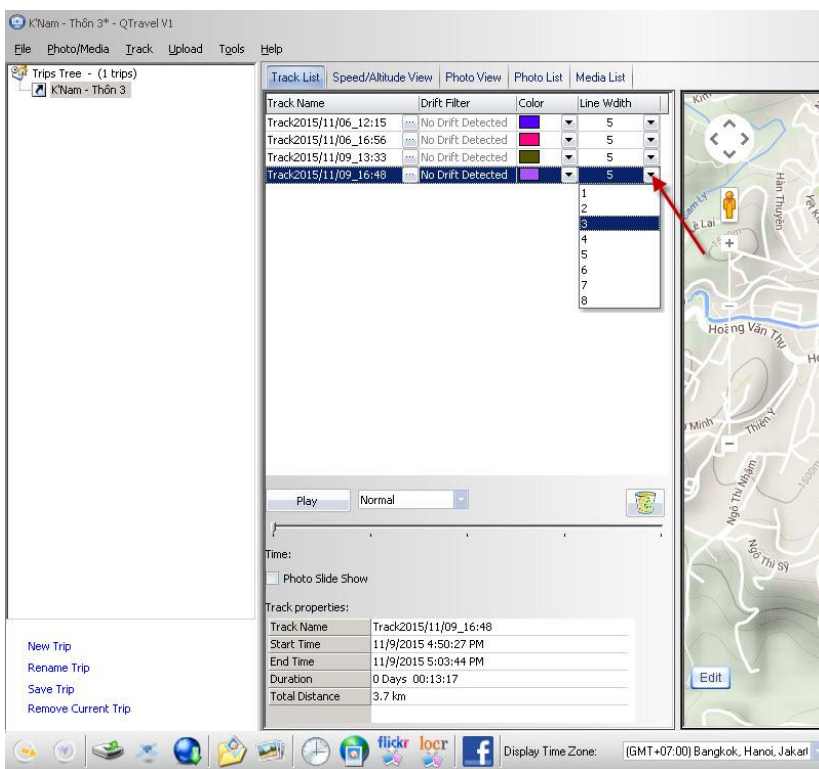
K'Nam - Thôn 3* - QTravel V1

File Photo/Media Track Upload Tools Help

Trips Tree - (1 trips)
K'Nam - Thôn 3

Track List | Speed/Altitude View | Photo View | Photo List | Media List

| Track Name | Drift Filter | Color | Line Width |
|---|---|---|---|
| Track2015/11/06_12:15 | No Drift Detected | | 5 |
| Track2015/11/06_16:56 | No Drift Detected | | 5 |
| Track2015/11/09_13:33 | No Drift Detected | | 5 |
| Track2015/11/09_16:48 | No Drift Detected | | 5 |

1
2
3
4
5
6
7
8

Play Normal

Time:

Photo Slide Show

Track properties:

| Track Name | Track2015/11/09_16:48 |
|---|---|
| Start Time | 11/9/2015 4:50:27 PM |
| End Time | 11/9/2015 5:03:44 PM |
| Duration | 0 Days 00:13:17 |
| Total Distance | 3.7 km |

New Trip
Rename Trip
Save Trip
Remove Current Trip

Hàn Thuyên
Lê Lai
Hoàng Văn Thụ
Minh
Thiện Ý
Ngô Thì Nhậm
Ngô Thì Sỹ
Edit

flickr locr
Display Time Zone: (GMT+07:00) Bangkok, Hanoi, Jakarl